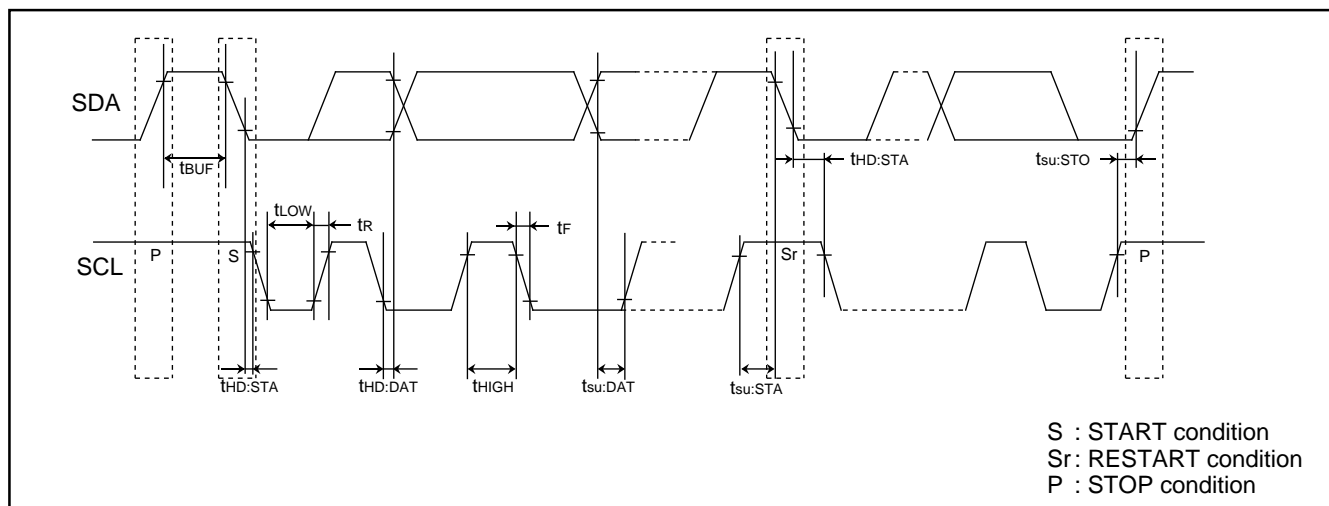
SDA

$t_{BUF}$

$t_{HD:STA}$

$t_{su:STO}$

$t_{LOW}$

$t_R$

$t_F$

SCL

P

S

Sr

P

$t_{HD:STA}$

$t_{HD:DAT}$

$t_{HIGH}$

$t_{su:DAT}$

$t_{su:STA}$

S : START condition
Sr: RESTART condition
P : STOP condition